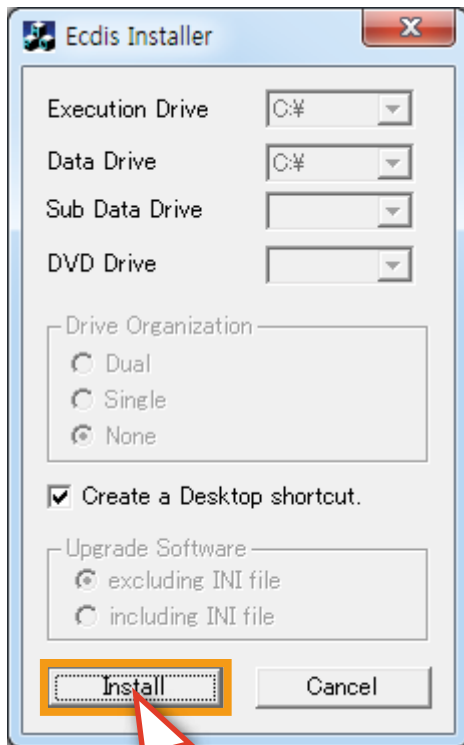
Ecdis Installer

Execution Drive C:¥

Data Drive C:¥

Sub Data Drive

DVD Drive

Drive Organization

Dual

Single

None

Create a Desktop shortcut.

Upgrade Software

excluding INI file

including INI file

Install

Cancel